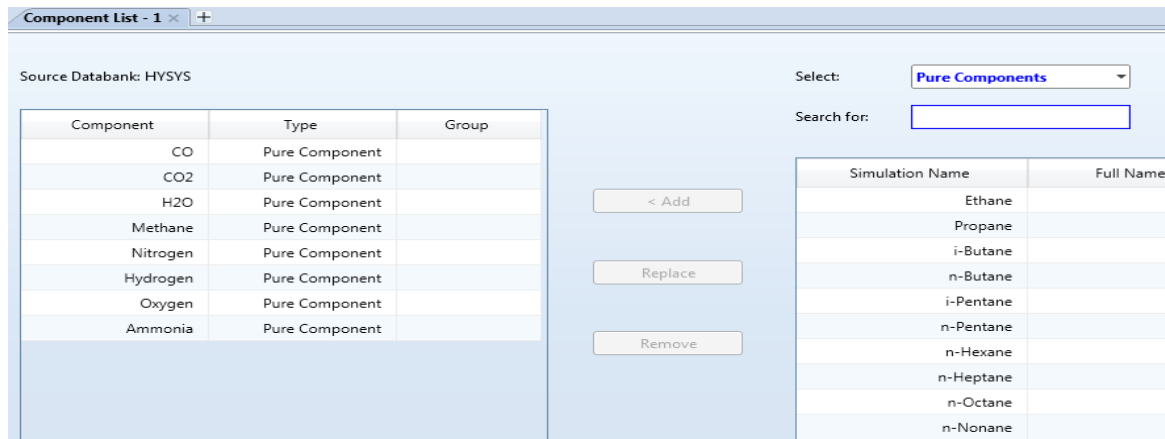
Component List - 1 × +

Source Databank: HYSYS

| Component | Type | Group |
|---|---|---|
| CO | Pure Component | |
| CO2 | Pure Component | |
| H2O | Pure Component | |
| Methane | Pure Component | |
| Nitrogen | Pure Component | |
| Hydrogen | Pure Component | |
| Oxygen | Pure Component | |
| Ammonia | Pure Component | |

< Add

Replace

Remove

Select: Pure Components

Search for:

| Simulation Name | Full Name |
|---|---|
| Ethane | |
| Propane | |
| i-Butane | |
| n-Butane | |
| i-Pentane | |
| n-Pentane | |
| n-Hexane | |
| n-Heptane | |
| n-Octane | |
| n-Nonane | |